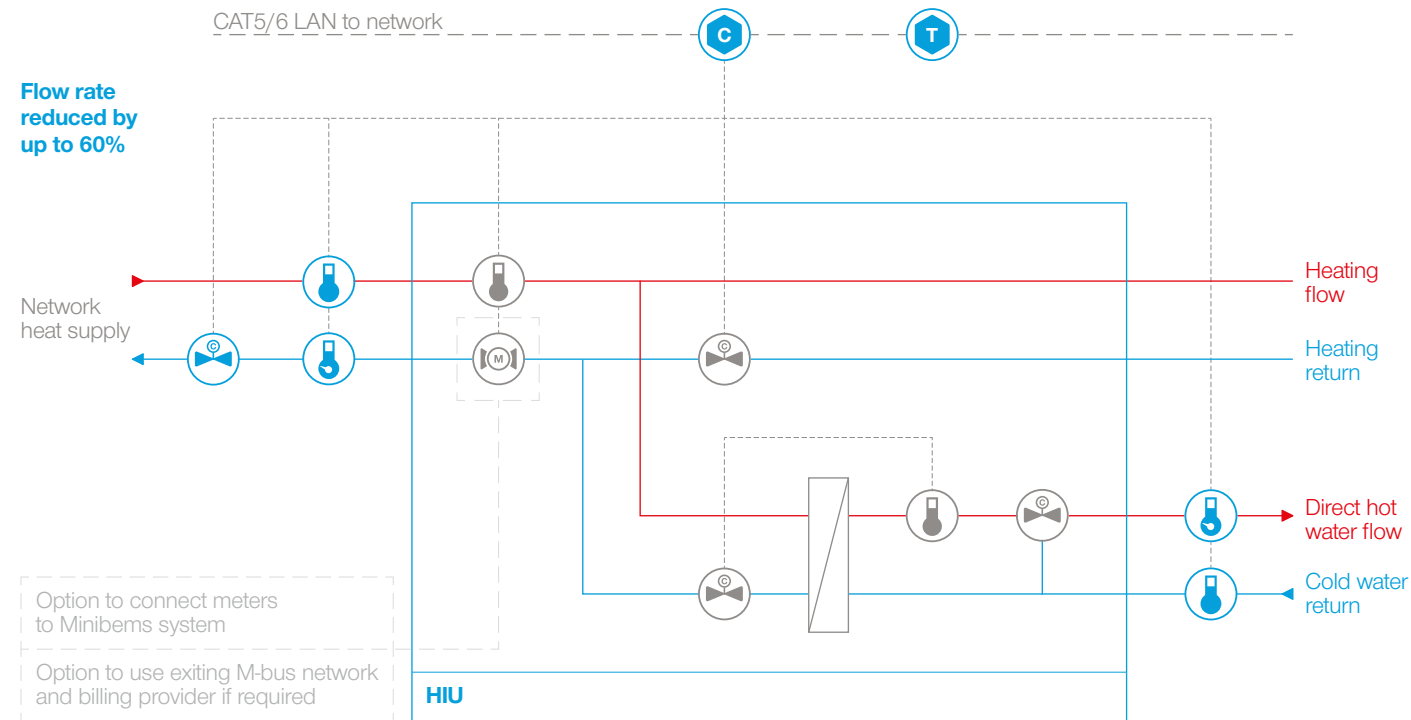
CAT5/6 LAN to network

C

T

Flow rate reduced by up to 60%

Network heat supply

M

Heating flow

Heating return

Direct hot water flow

Cold water return

Option to connect meters to Minibems system

Option to use exiting M-bus network and billing provider if required

HIU